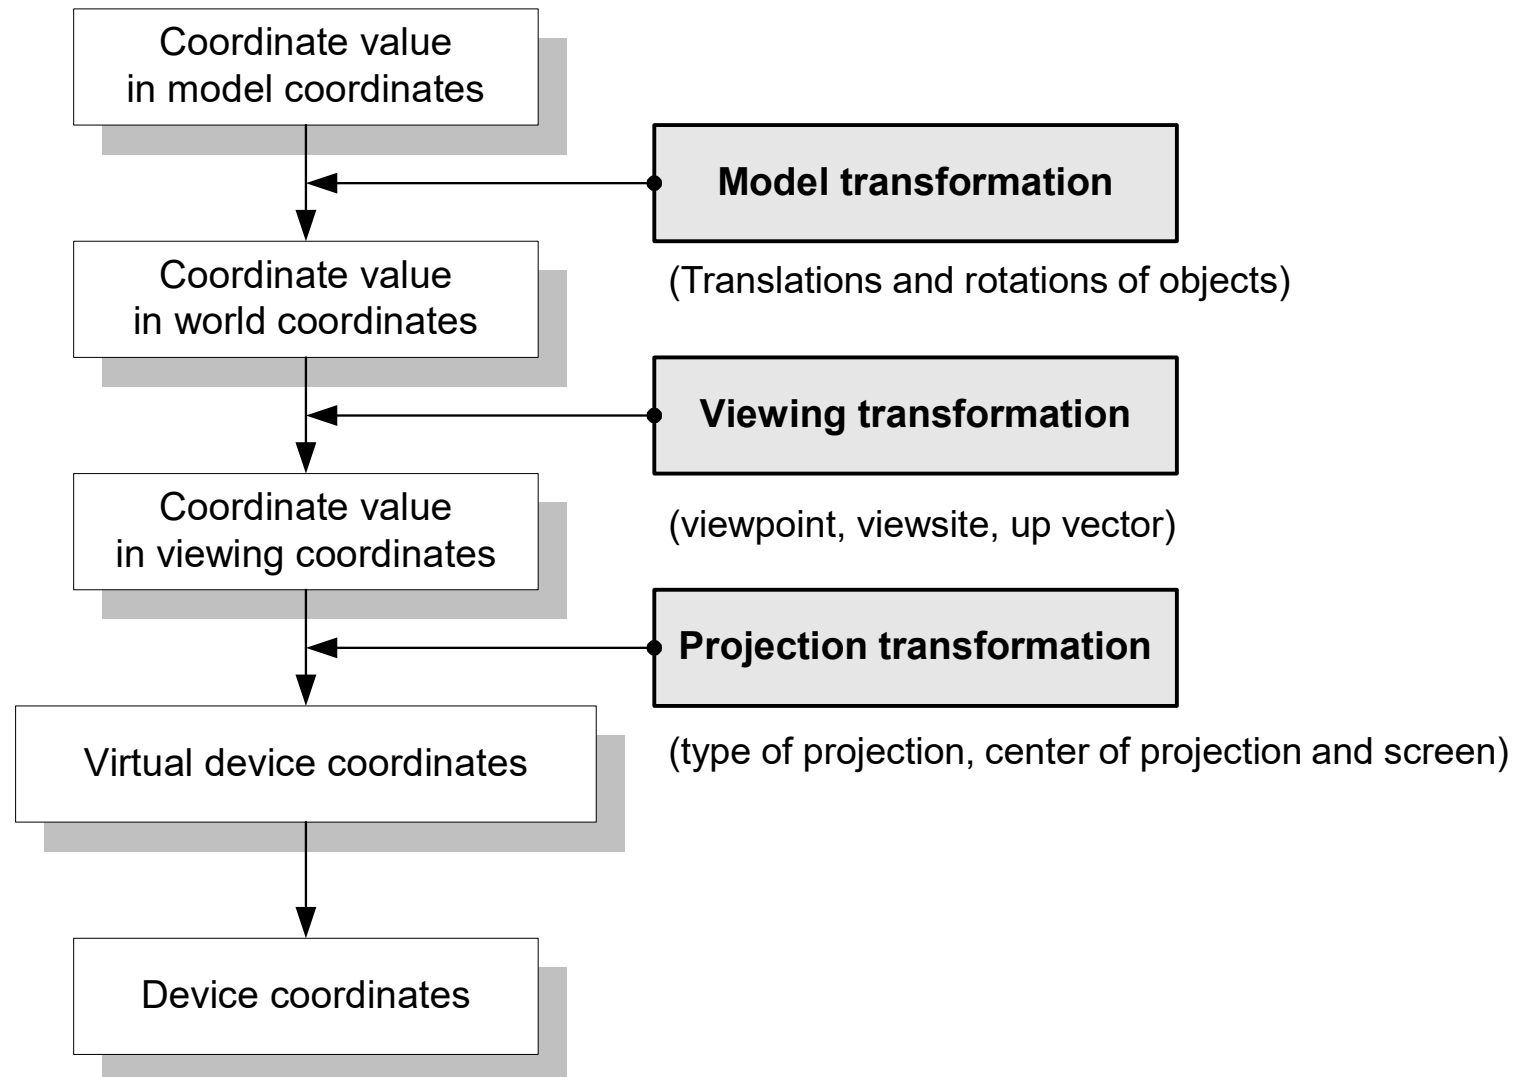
Coordinate value in model coordinates

Model transformation

(Translations and rotations of objects)

Coordinate value in world coordinates

Viewing transformation

(viewpoint, viewsite, up vector)

Coordinate value in viewing coordinates

Projection transformation

(type of projection, center of projection and screen)

Virtual device coordinates

Device coordinates